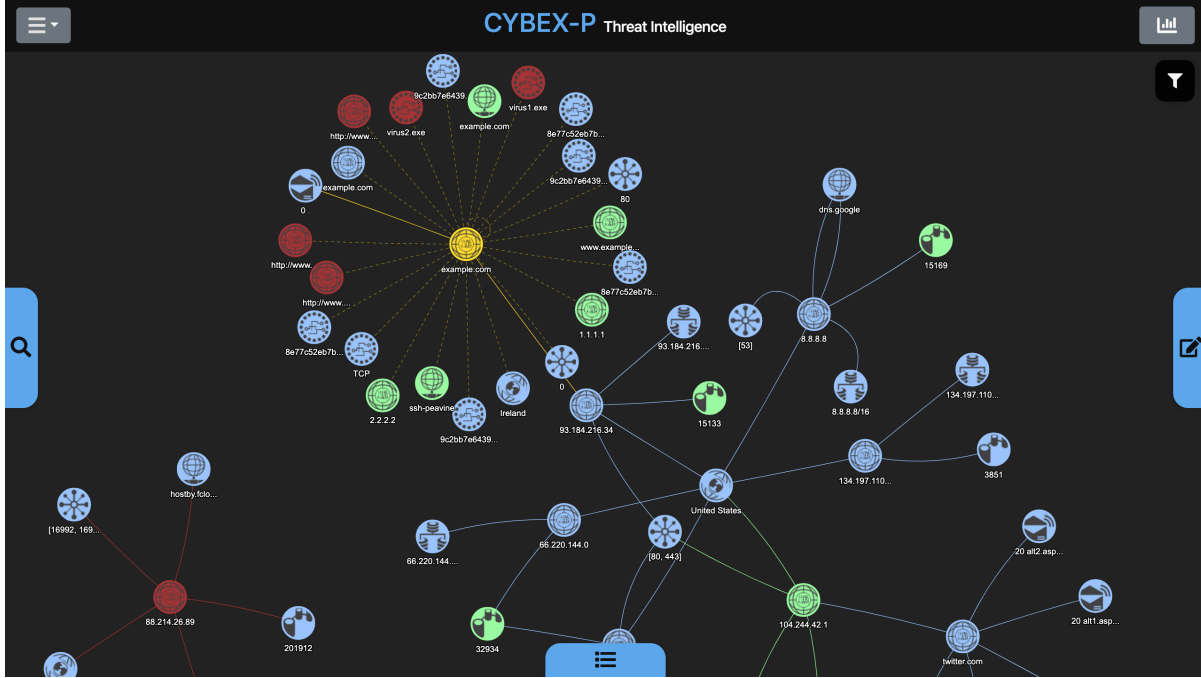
CYBEX-P Threat Intelligence

9c2bb7e6439...
virus1.exe
http://www....
virus2.exe
example.com
8e77c52eb7b...
example.com
9c2bb7e6439...
0
80
www.example...
http://www....
example.com
http://www....
8e77c52eb7b...
1.1.1.1
8e77c52eb7b...
TCP
0
2.2.2.2
ssh-peavine
Ireland
9c2bb7e6439...
dns.google
15169
93.184.216....
[53]
8.8.8.8
8.8.8.8/16
134.197.110....
93.184.216.34
15133
134.197.110....
3851
hostby.fclo...
United States
[16992, 169...
66.220.144.0
[80, 443]
66.220.144....
20 alt2.asp...
88.214.26.89
201912
104.244.42.1
20 alt1.asp...
32934
twitter.com